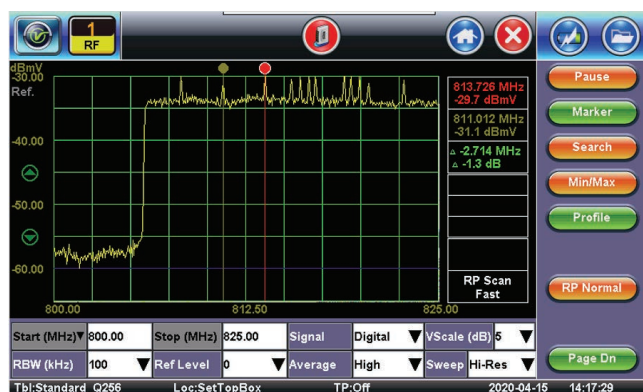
1
RF

dBmV
-30.00
Ref.

-40.00

-50.00

-60.00

800.00 812.50 825.00

813.726 MHz
-29.7 dBmV

811.012 MHz
-31.1 dBmV

△ -2.714 MHz
△ -1.3 dB

RP Scan
Fast

Pause
Marker
Search
Min/Max
Profile
RP Normal
Page Dn

| Start (MHz) | 800.00 | Stop (MHz) | 825.00 | Signal | Digital | VScale (dB) | 5 |
|---|---|---|---|---|---|---|---|
| RBW (kHz) | 100 | Ref Level | 0 | Average | High | Sweep | Hi-Res |

Tbl:Standard Q256 Loc:SetTopBox TP:Off 2020-04-15 14:17:29